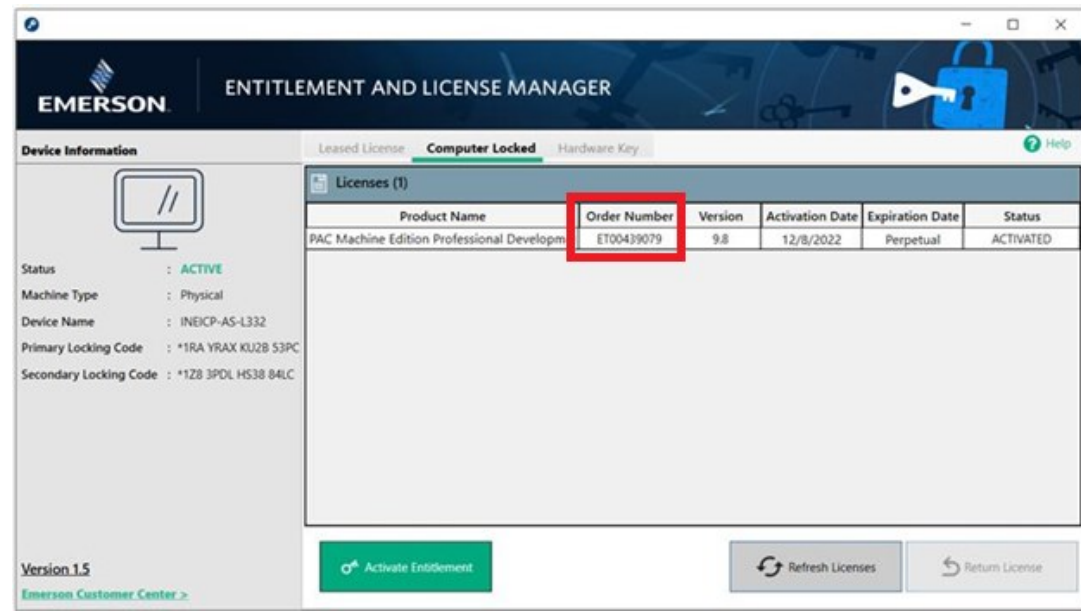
EMERSON

ENTITLEMENT AND LICENSE MANAGER

Device Information

Status : ACTIVE
Machine Type : Physical
Device Name : INEICP-AS-L332
Primary Locking Code : *1RA YRAX KU2B 53PC
Secondary Locking Code : *1Z8 3PDL HS38 84LC

Version 1.5
Emerson Customer Center >

Leased License Computer Locked Hardware Key

Help

Licenses (1)

| Product Name | Order Number | Version | Activation Date | Expiration Date | Status |
|---|---|---|---|---|---|
| PAC Machine Edition Professional Developm | ET00439079 | 9.8 | 12/8/2022 | Perpetual | ACTIVATED |

Activate Entitlement

Refresh Licenses

Return License